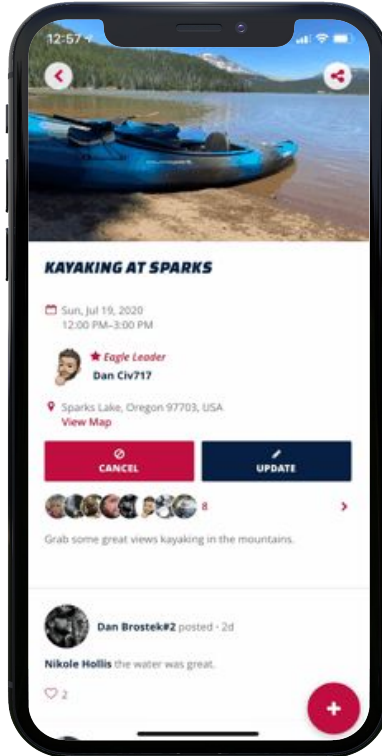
12:57

KAYAKING AT SPARKS

Sun, Jul 19, 2020
12:00 PM–3:00 PM

Eagle Leader
Dan Civ717

Sparks Lake, Oregon 97703, USA
View Map

CANCEL

UPDATE

8

Grab some great views kayaking in the mountains.

Dan Brostek#2 posted · 2d

Nikole Hollis the water was great.

2